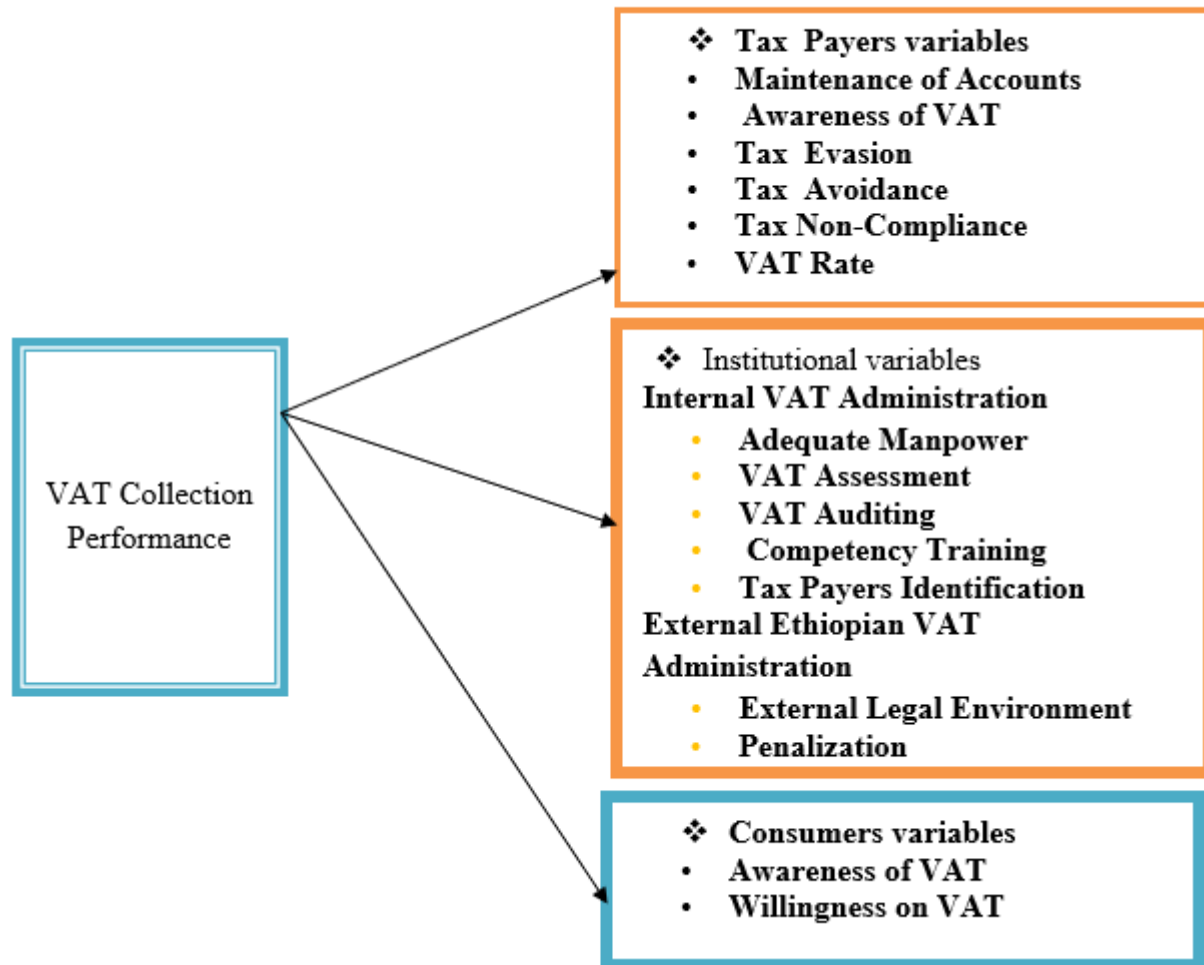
VAT Collection Performance

❖ Tax Payers variables
• Maintenance of Accounts
• Awareness of VAT
• Tax Evasion
• Tax Avoidance
• Tax Non-Compliance
• VAT Rate

❖ Institutional variables
Internal VAT Administration
• Adequate Manpower
• VAT Assessment
• VAT Auditing
• Competency Training
• Tax Payers Identification
External Ethiopian VAT Administration
• External Legal Environment
• Penalization

❖ Consumers variables
• Awareness of VAT
• Willingness on VAT